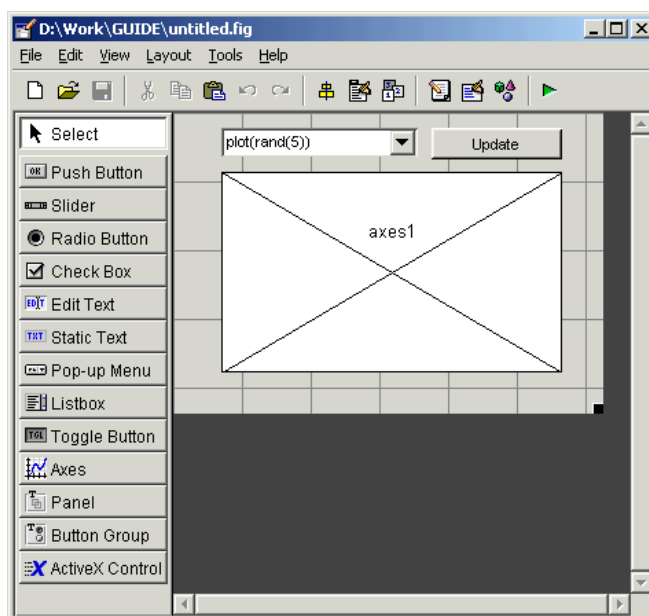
D:\Work\GUIDE\untitled.fig

File Edit View Layout Tools Help

Select
Push Button
Slider
Radio Button
Check Box
Edit Text
Static Text
Pop-up Menu
Listbox
Toggle Button
Axes
Panel
Button Group
ActiveX Control

plot(rand(5))
Update
axes1